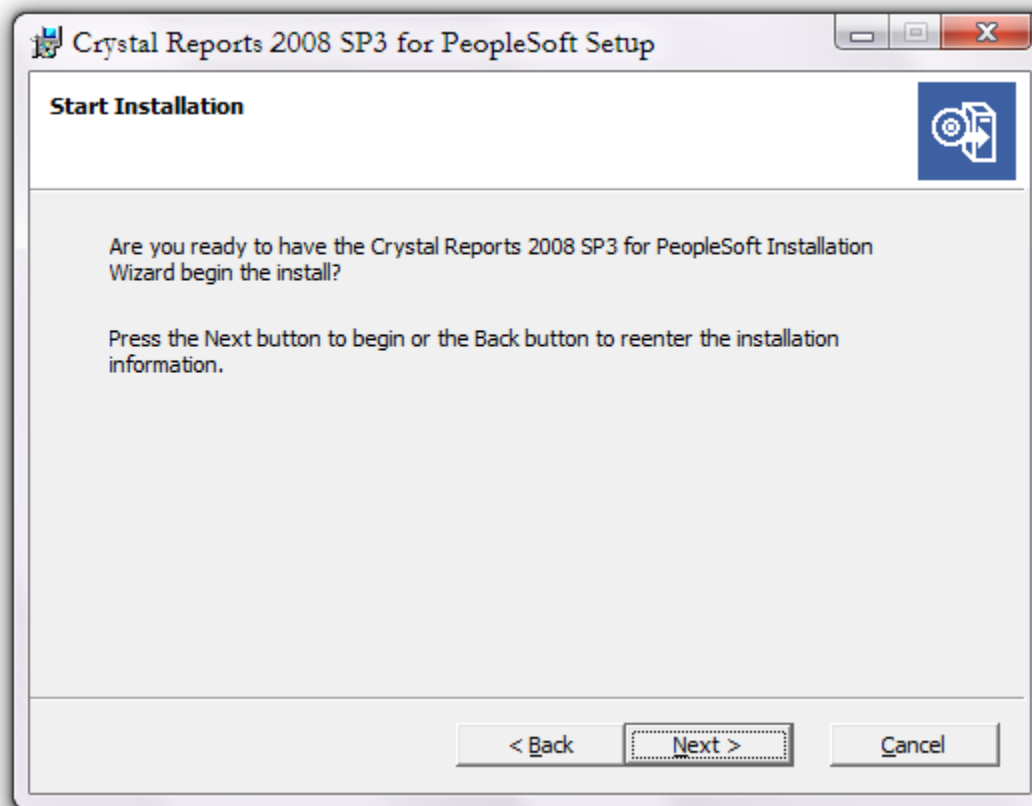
Crystal Reports 2008 SP3 for PeopleSoft Setup

Start Installation

Are you ready to have the Crystal Reports 2008 SP3 for PeopleSoft Installation Wizard begin the install?

Press the Next button to begin or the Back button to reenter the installation information.

< Back

Next >

Cancel